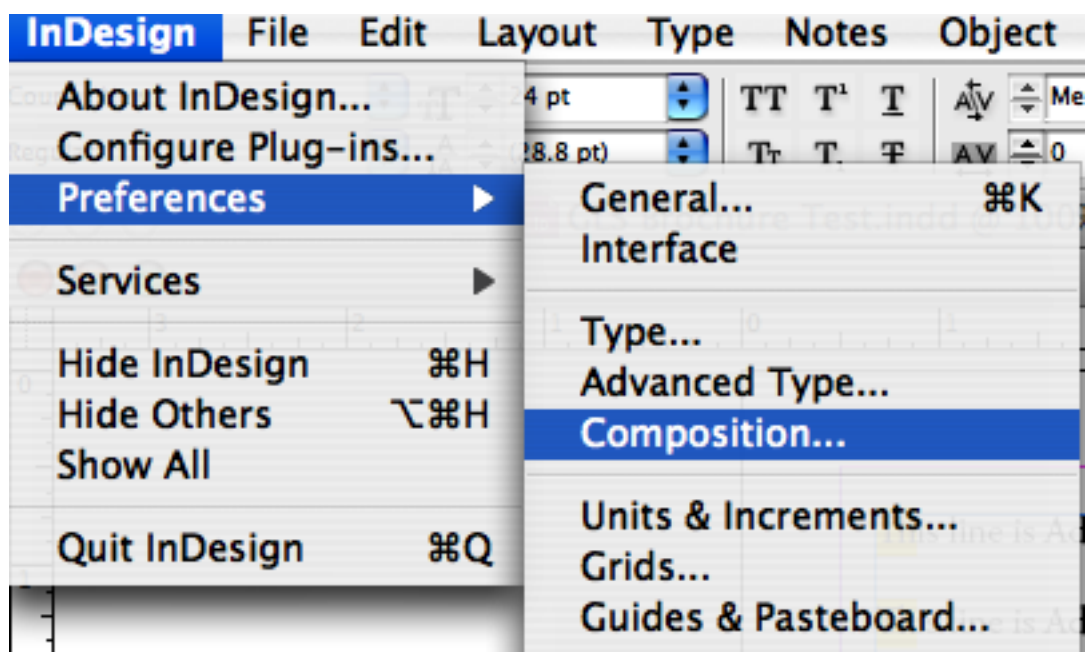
InDesign File Edit Layout Type Notes Object

About InDesign...
Configure Plug-ins...
Preferences
Services
Hide InDesign ⌘H
Hide Others ⌥⌘H
Show All
Quit InDesign ⌘Q

General... ⌘K
Interface
Type...
Advanced Type...
Composition...
Units & Increments...
Grids...
Guides & Pasteboard...

4 pt
(28.8 pt)
TT T¹ T
Tr T, T
Me
0